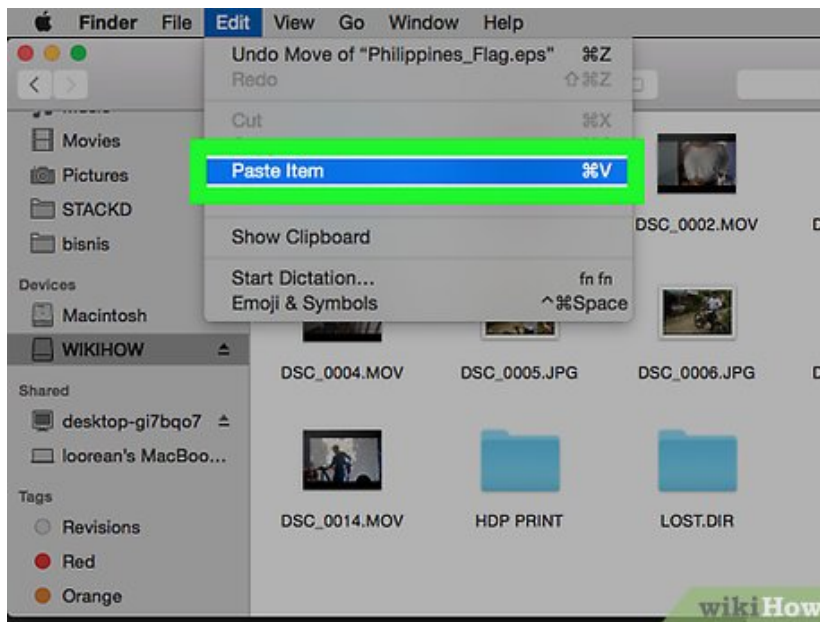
Finder File Edit View Go Window Help

Undo Move of "Philippines_Flag.eps" ⌘Z
Redo ⇧⌘Z
Cut ⌘X
Paste Item ⌘V
Show Clipboard
Start Dictation... fn fn
Emoji & Symbols ^⌘Space

Movies
Pictures
STACKD
bisnis
Devices
Macintosh
WIKIHOW
Shared
desktop-gi7bqo7
loorean's MacBoo...
Tags
Revisions
Red
Orange

DSC_0002.MOV
DSC_0004.MOV
DSC_0005.JPG
DSC_0006.JPG
DSC_0014.MOV
HDP PRINT
LOST.DIR

wikiHow